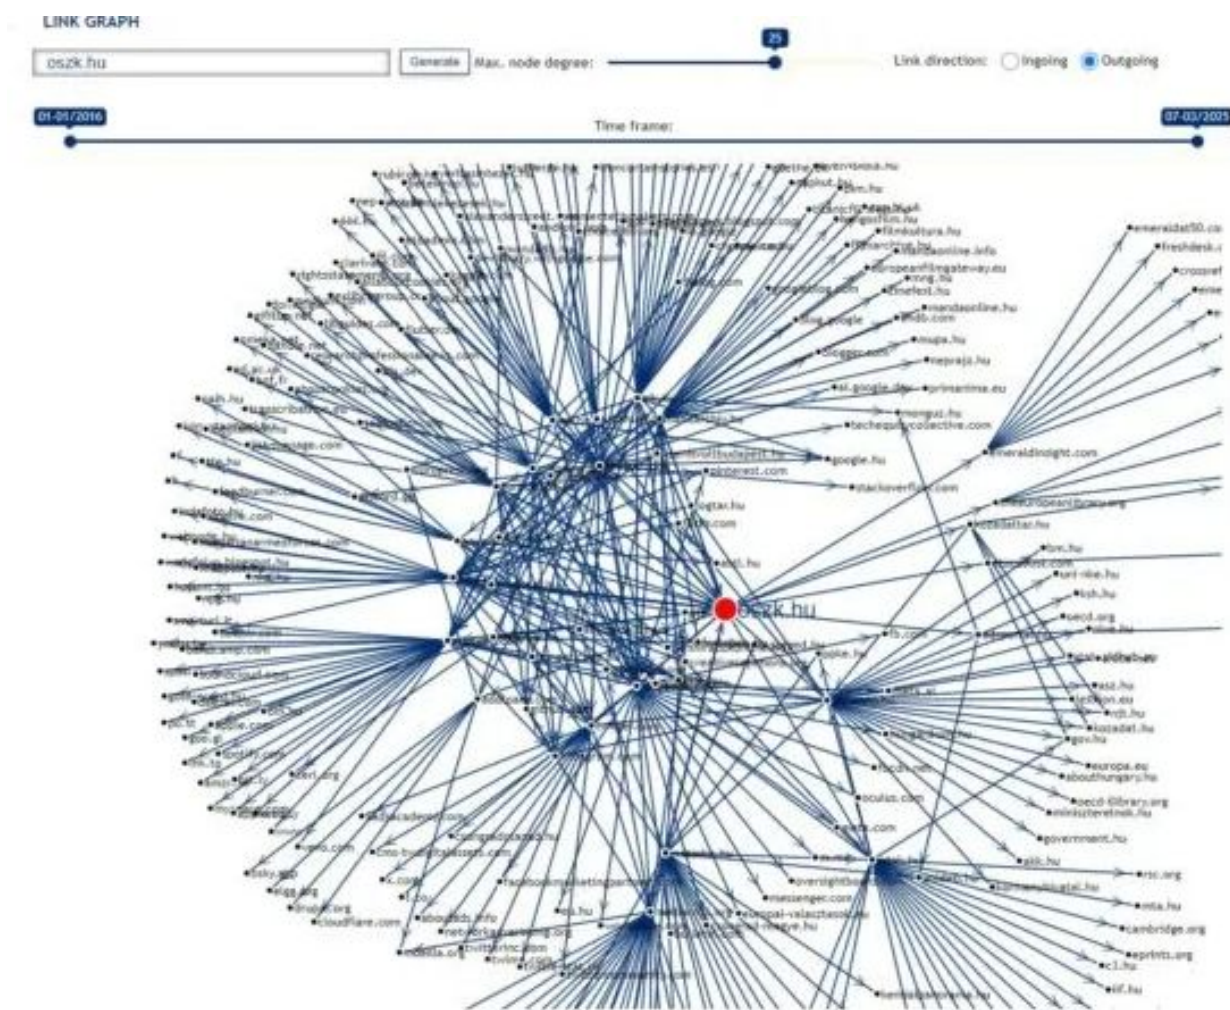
LINK GRAPH

oszk.hu

Generate

Max. node degree:

25

Link direction: Ingoing Outgoing

01-01/2016

Time frame:

07-03/2025

oszk.hu

emeraldat50.co
freshdesk.
crossref
filmkultura.hu
europeanfilmgateway.eu
imdb.com
mandaonline.hu
mupa.hu
neprajz.hu
primarttime.eu
google.hu
stackoverflow.com
techequitycollective.com
emeraldinsight.com
pinterest.com
blogger.com
google.com
europeana.eu
bm.hu
ksh.hu
oecd.org
gov.hu
europa.eu
abouthungary.hu
oecd-ilibrary.org
miniszterelnok.hu
government.hu
rsc.org
mta.hu
cambridge.org
eprints.org
c3.hu
elf.hu
messenger.com
cloudflare.com
facebook.com
bsky.app
medium.com